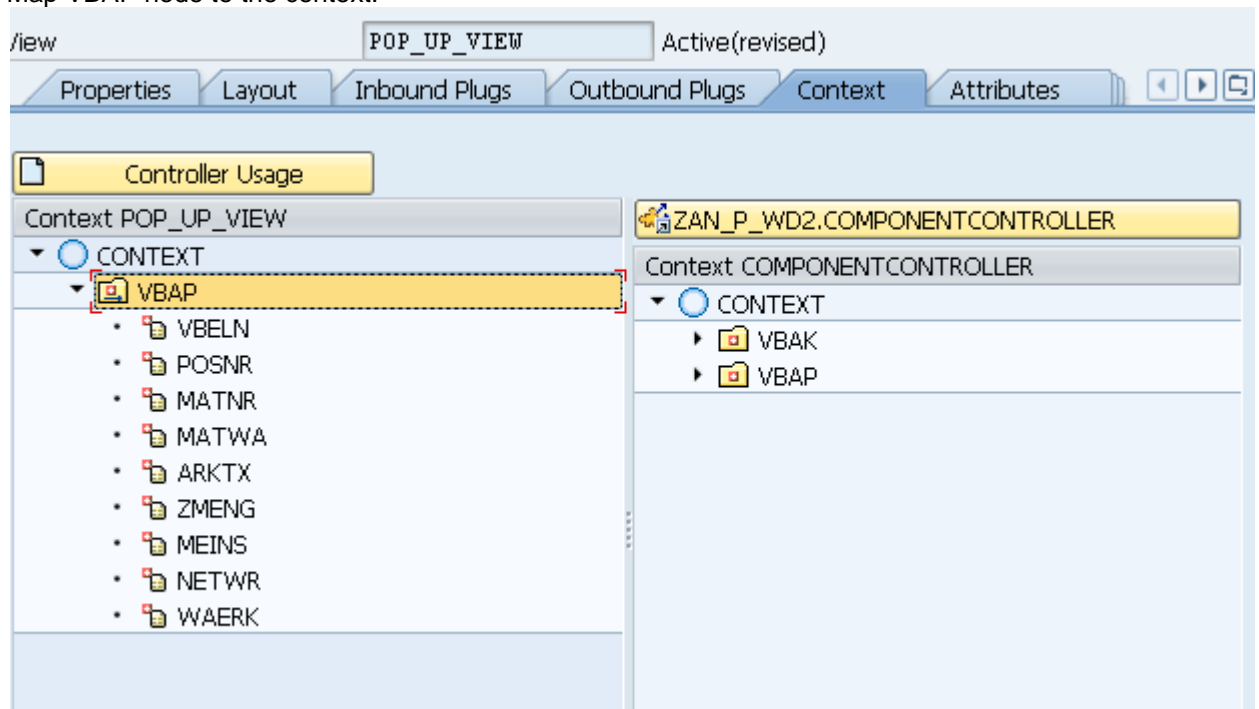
Map 'VBAP' node to the context.

/iew POP_UP_VIEW Active(revised)

Properties Layout Inbound Plugs Outbound Plugs Context Attributes

Controller Usage

Context POP_UP_VIEW

CONTEXT
VBAP
VBELN
POSNR
MATNR
MATWA
ARKTX
ZMENG
MEINS
NETWR
WAERK

ZAN_P_WD2.COMPONENTCONTROLLER

Context COMPONENTCONTROLLER

CONTEXT
VBAK
VBAP